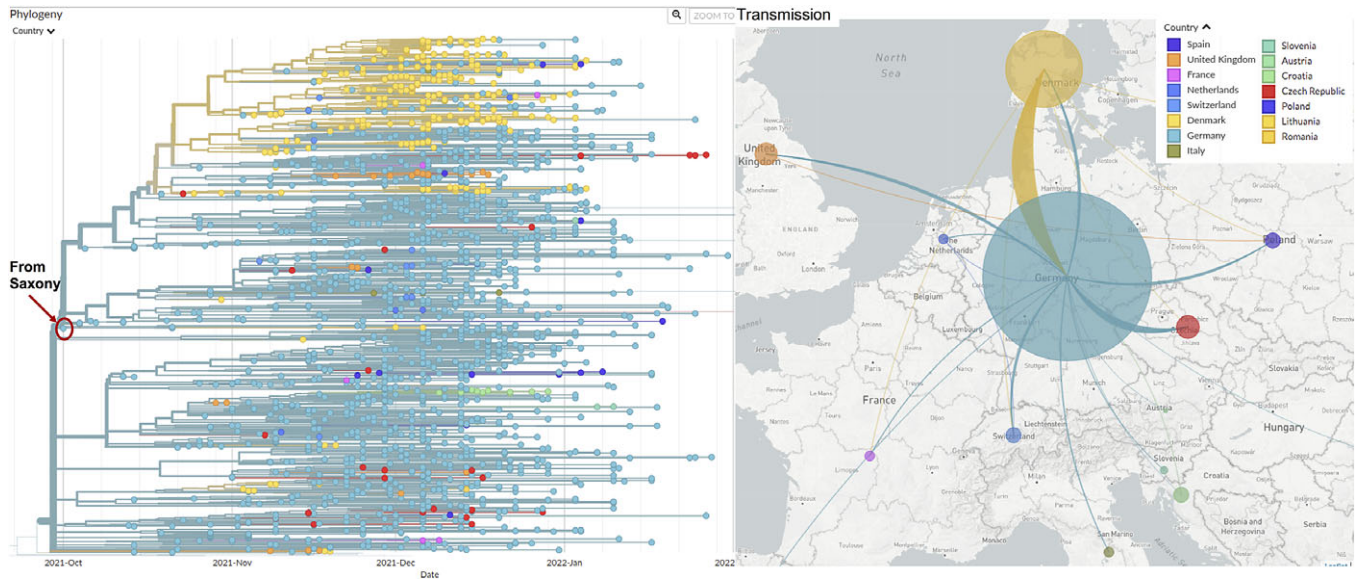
Phylogeny

Country

ZOOM TO

Transmission

From Saxony

2021-Oct

2021-Nov

2021-Dec

2022-Jan

2022

Date

Country

Spain

United Kingdom

France

Netherlands

Switzerland

Denmark

Germany

Italy

Slovenia

Austria

Croatia

Czech Republic

Poland

Lithuania

Romania

North Sea

Denmark

United Kingdom

ENGLAND

London

Netherlands

Belgium

Luxembourg

Germany

Poland

Warsaw

Prague

France

Paris

Switzerland

Liechtenstein

Munich

Austria

Slovakia

Hungary

Slovenia

Croatia

Bosnia and Herzegovina

Serbia

Milan

San Marino

Hamburg

Copenhagen

Leaflet